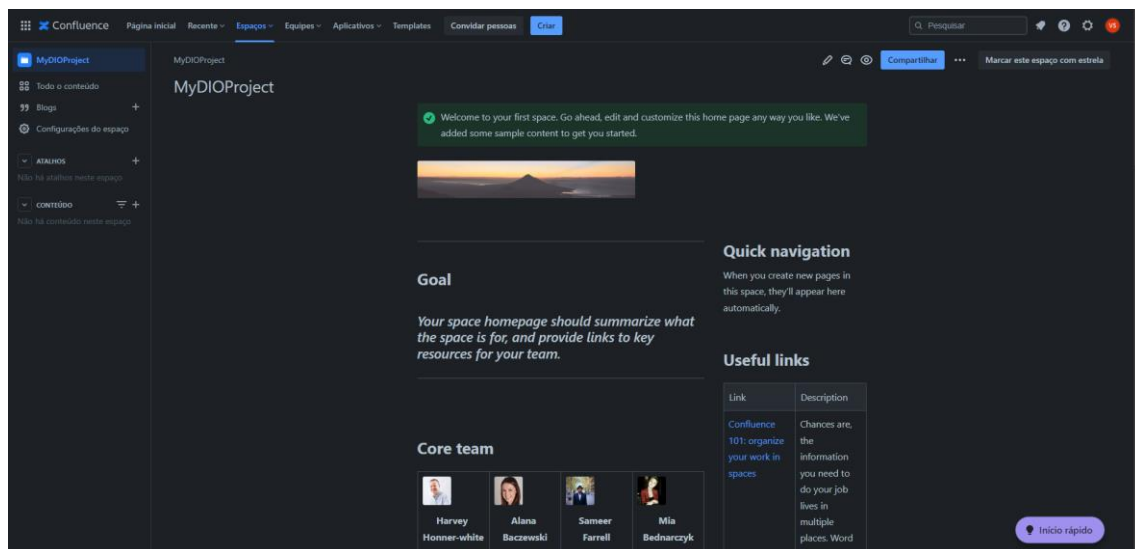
Confluence Página inicial Recente Espaços Equipes Aplicativos Templates Convidar pessoas Criar

Pesquisar

VS

MyDIOProject
Todo o conteúdo
Blogs
Configurações do espaço

ATALHOS
Não há atalhos neste espaço

CONTEÚDO
Não há conteúdo neste espaço

MyDIOProject

MyDIOProject

Compartilhar ••• Marcar este espaço com estrela

Welcome to your first space. Go ahead, edit and customize this home page any way you like. We've added some sample content to get you started.

Goal

Your space homepage should summarize what the space is for, and provide links to key resources for your team.

Core team

| Harvey Honner-white | Alana Baczewski | Sameer Farrell | Mia Bednarczyk |
|---|---|---|---|

Quick navigation

When you create new pages in this space, they'll appear here automatically.

Useful links

| Link | Description |
|---|---|
| Confluence 101: organize your work in spaces | Chances are, the information you need to do your job lives in multiple places. Word |

Início rápido